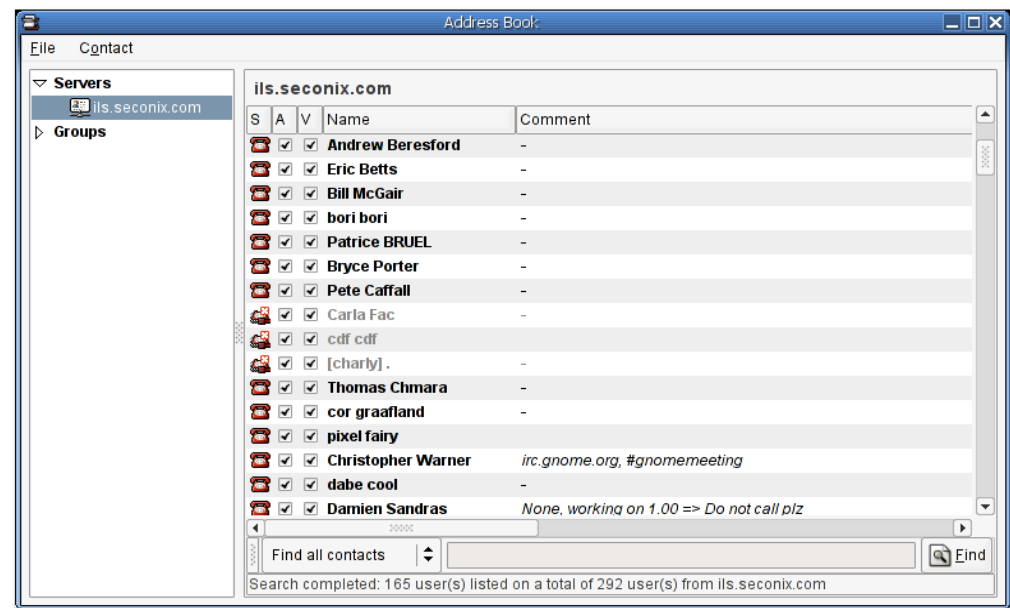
Address Book

File Contact

Servers
ils.seconix.com
Groups

ils.seconix.com

| S | A | V | Name | Comment |
|---|---|---|---|---|
| | ✔ | ✔ | Andrew Beresford | - |
| | ✔ | ✔ | Eric Betts | - |
| | ✔ | ✔ | Bill McGair | - |
| | ✔ | ✔ | bori bori | - |
| | ✔ | ✔ | Patrice BRUEL | - |
| | ✔ | ✔ | Bryce Porter | - |
| | ✔ | ✔ | Pete Caffall | - |
| | ✔ | ✔ | Carla Fac | - |
| | ✔ | ✔ | cdf cdf | - |
| | ✔ | ✔ | [charly] . | - |
| | ✔ | ✔ | Thomas Chmara | - |
| | ✔ | ✔ | cor graafland | - |
| | ✔ | ✔ | pixel fairy | |
| | ✔ | ✔ | Christopher Warner | irc.gnome.org, #gnomemeeting |
| | ✔ | ✔ | dabe cool | - |
| | ✔ | ✔ | Damien Sandras | None, working on 1.00 => Do not call plz |

Find all contacts

Find

Search completed: 165 user(s) listed on a total of 292 user(s) from ils.seconix.com